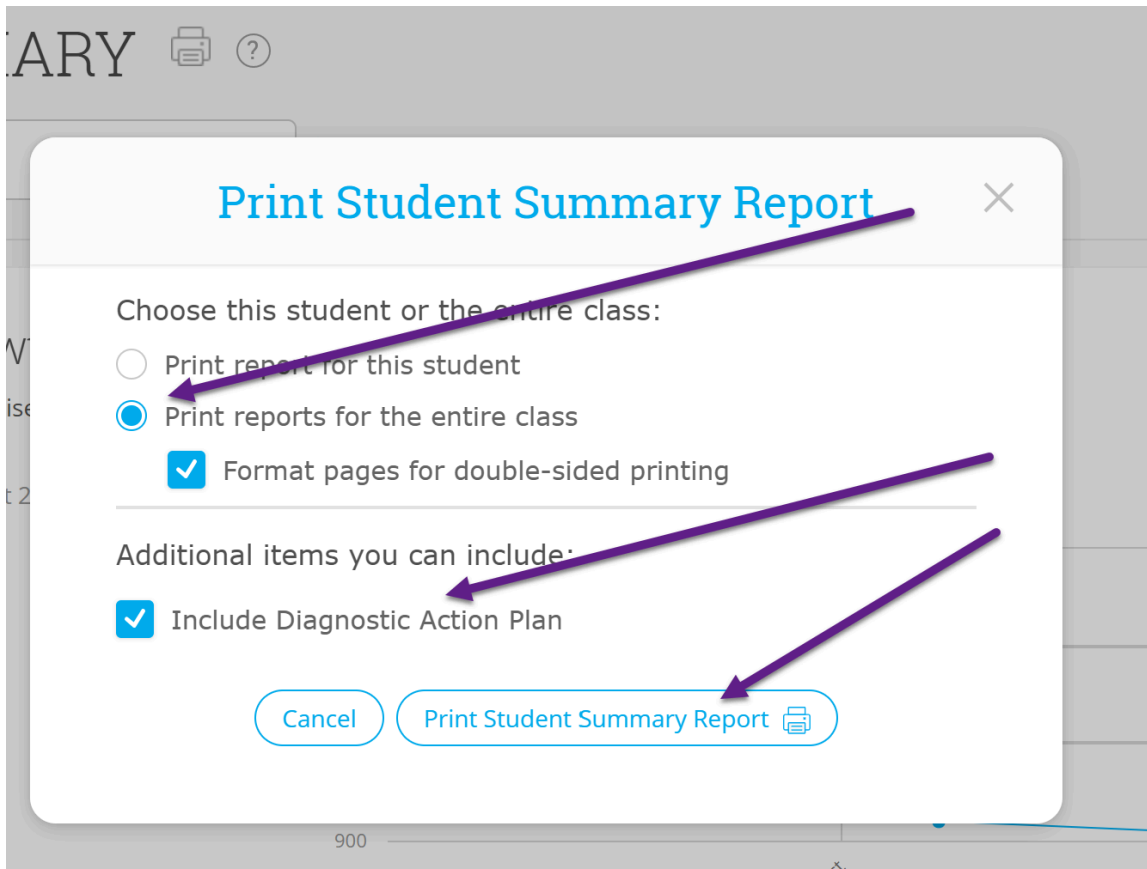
ARY ?

Print Student Summary Report

×

Choose this student or the entire class:

Print report for this student

Print reports for the entire class

Format pages for double-sided printing

Additional items you can include:

Include Diagnostic Action Plan

Cancel

Print Student Summary Report

900